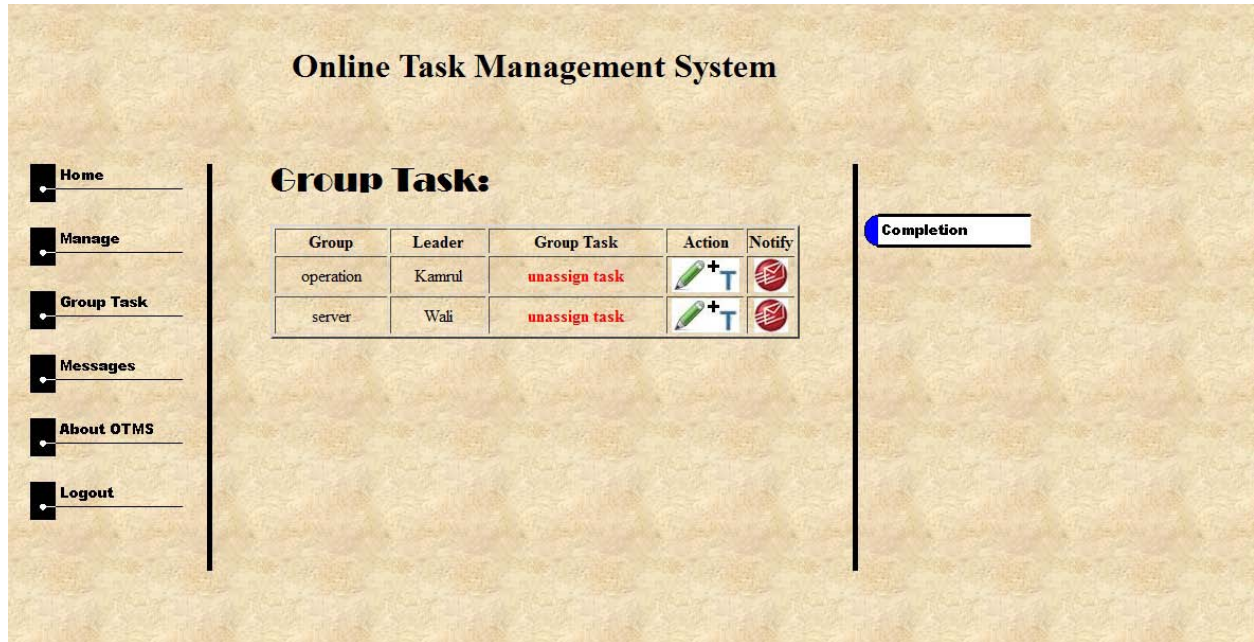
Online Task Management System

Home

Manage

Group Task

Messages

About OTMS

Logout

Group Task:

| Group | Leader | Group Task | Action | Notify |
|---|---|---|---|---|
| operation | Kamrul | unassign task | T | |
| server | Wali | unassign task | T | |

Completion